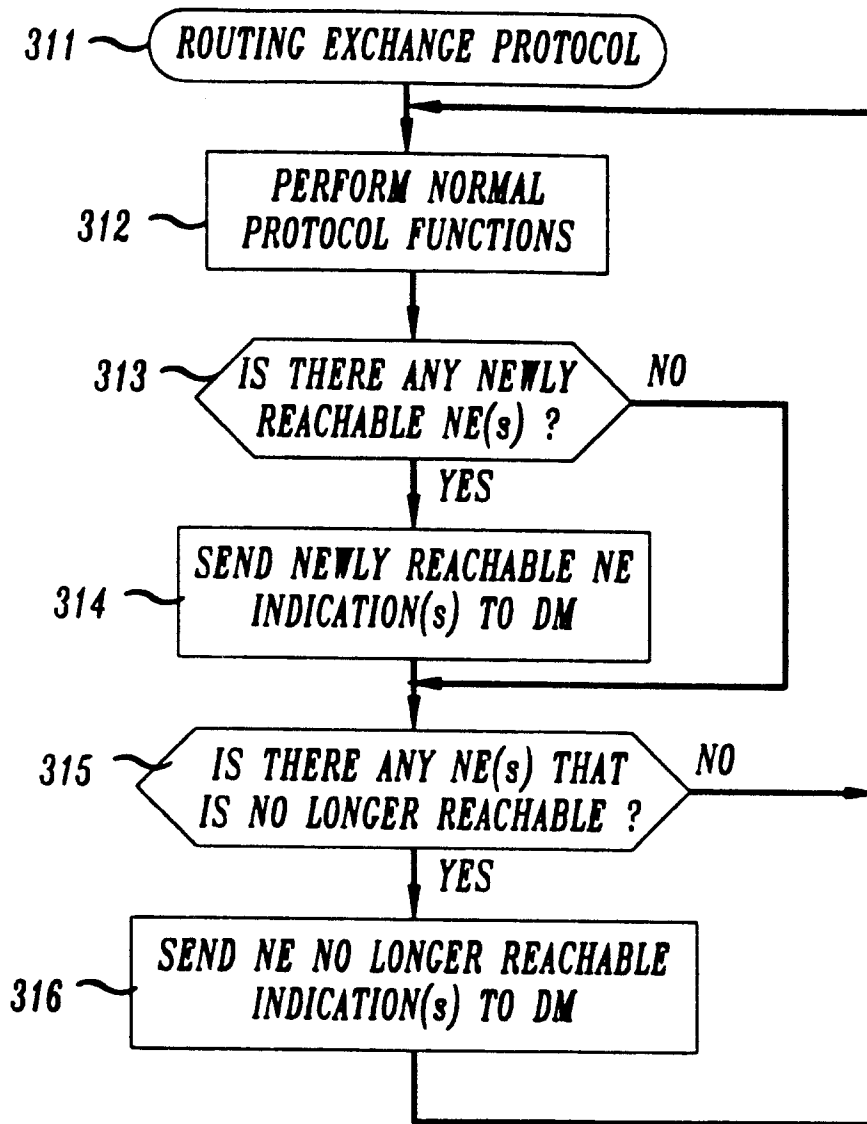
311 ROUTING EXCHANGE PROTOCOL

312 PERFORM NORMAL PROTOCOL FUNCTIONS

313 IS THERE ANY NEWLY REACHABLE NE(s) ?

NO

YES

314 SEND NEWLY REACHABLE NE INDICATION(s) TO DM

315 IS THERE ANY NE(s) THAT IS NO LONGER REACHABLE ?

NO

YES

316 SEND NE NO LONGER REACHABLE INDICATION(s) TO DM